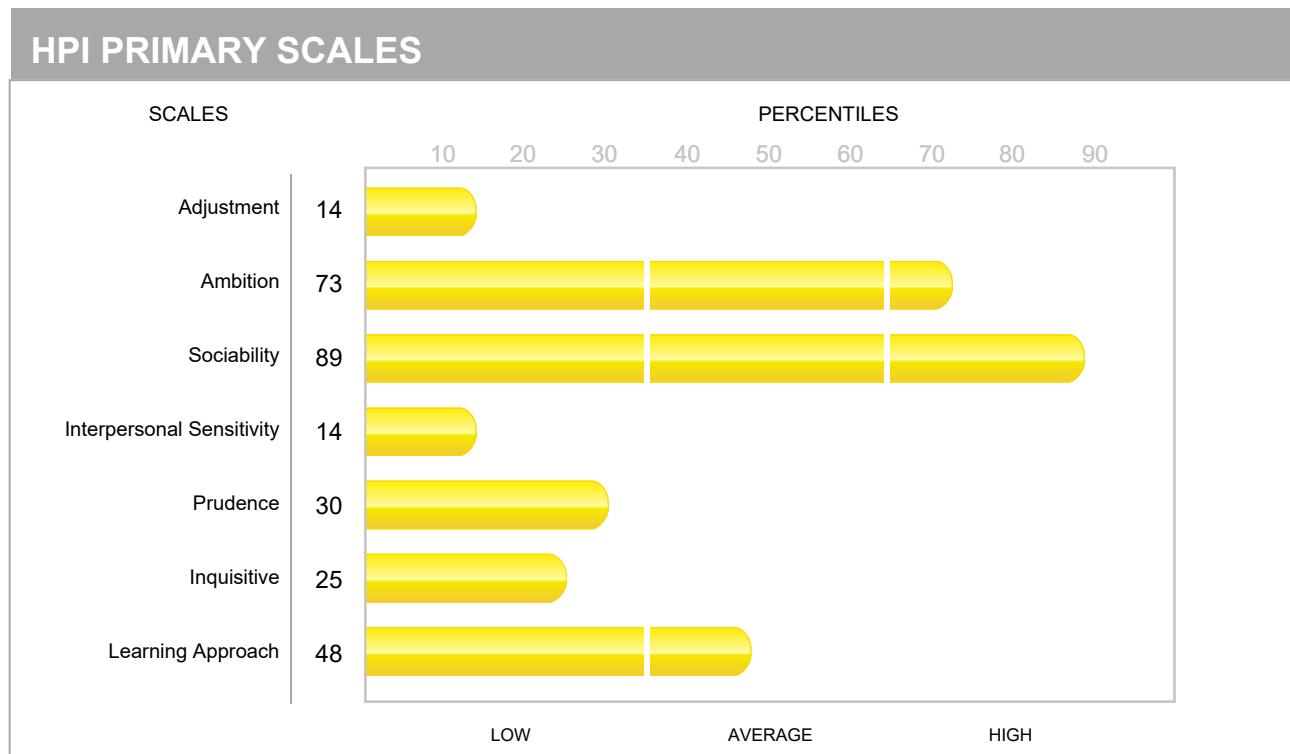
HPI PRIMARY SCALES

SCALES

PERCENTILES

10 20 30 40 50 60 70 80 90

Adjustment 14

Ambition 73

Sociability 89

Interpersonal Sensitivity 14

Prudence 30

Inquisitive 25

Learning Approach 48

LOW AVERAGE HIGH